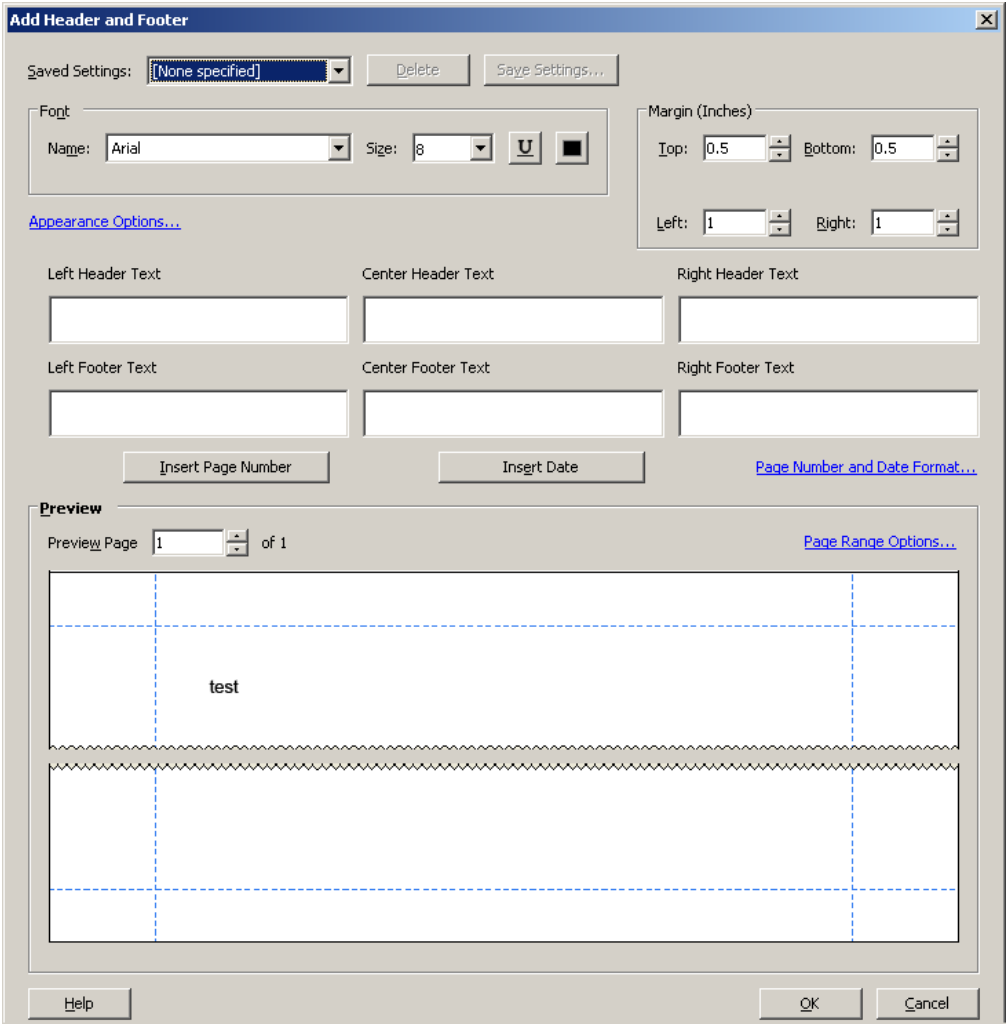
Add Header and Footer

Saved Settings: [None specified]
Delete
Save Settings...

Font
Name: Arial
Size: 8
U

Margin (Inches)
Top: 0.5
Bottom: 0.5
Left: 1
Right: 1

Appearance Options...

Left Header Text
Center Header Text
Right Header Text

Left Footer Text
Center Footer Text
Right Footer Text

Insert Page Number
Insert Date
Page Number and Date Format...

Preview
Preview Page 1 of 1
Page Range Options...

test

Help
OK
Cancel